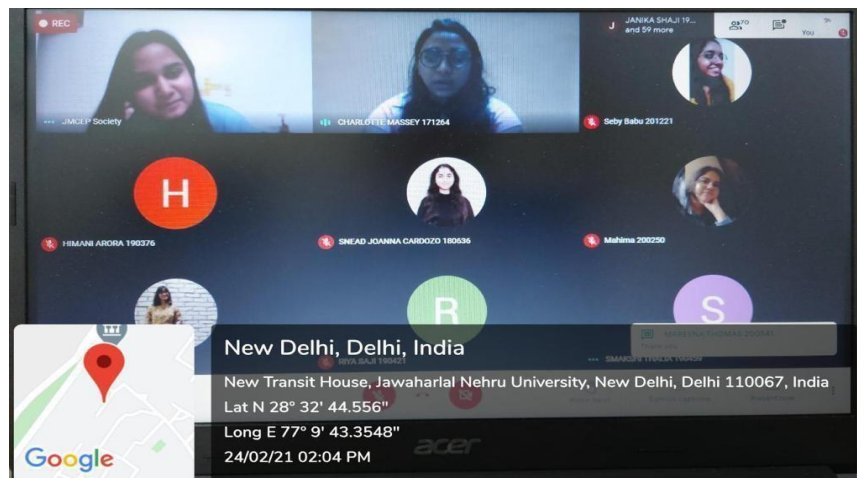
REC

JANIKA SHAJI 19... and 59 more

70

You

JMC LP Society

CHARLOTTE MASSEY 171264

Seby Babu 201221

H

HIMANI ARORA 190376

SNEAD JOANNA CARDOZO 180636

Mahima 200250

R

S

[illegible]

NIYA SAJI 190421

SMAKSHI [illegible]

New Delhi, Delhi, India

New Transit House, Jawaharlal Nehru University, New Delhi, Delhi 110067, India

Lat N 28° 32' 44.556"

Long E 77° 9' 43.3548"

24/02/21 02:04 PM

Google

acer